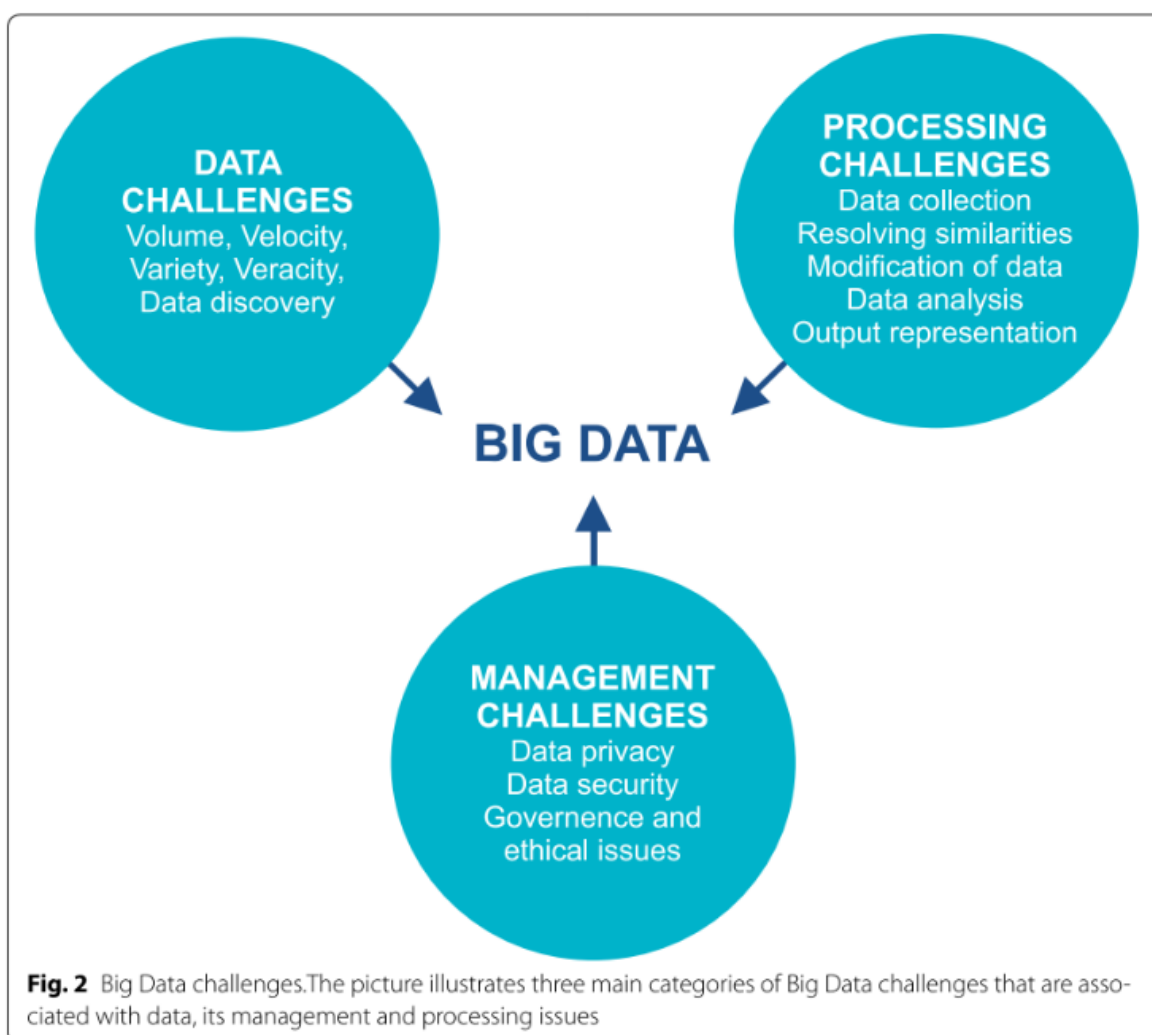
DATA CHALLENGES
Volume, Velocity, Variety, Veracity, Data discovery

PROCESSING CHALLENGES
Data collection
Resolving similarities
Modification of data
Data analysis
Output representation

BIG DATA

MANAGEMENT CHALLENGES
Data privacy
Data security
Governence and ethical issues

**Fig. 2** Big Data challenges.The picture illustrates three main categories of Big Data challenges that are associated with data, its management and processing issues